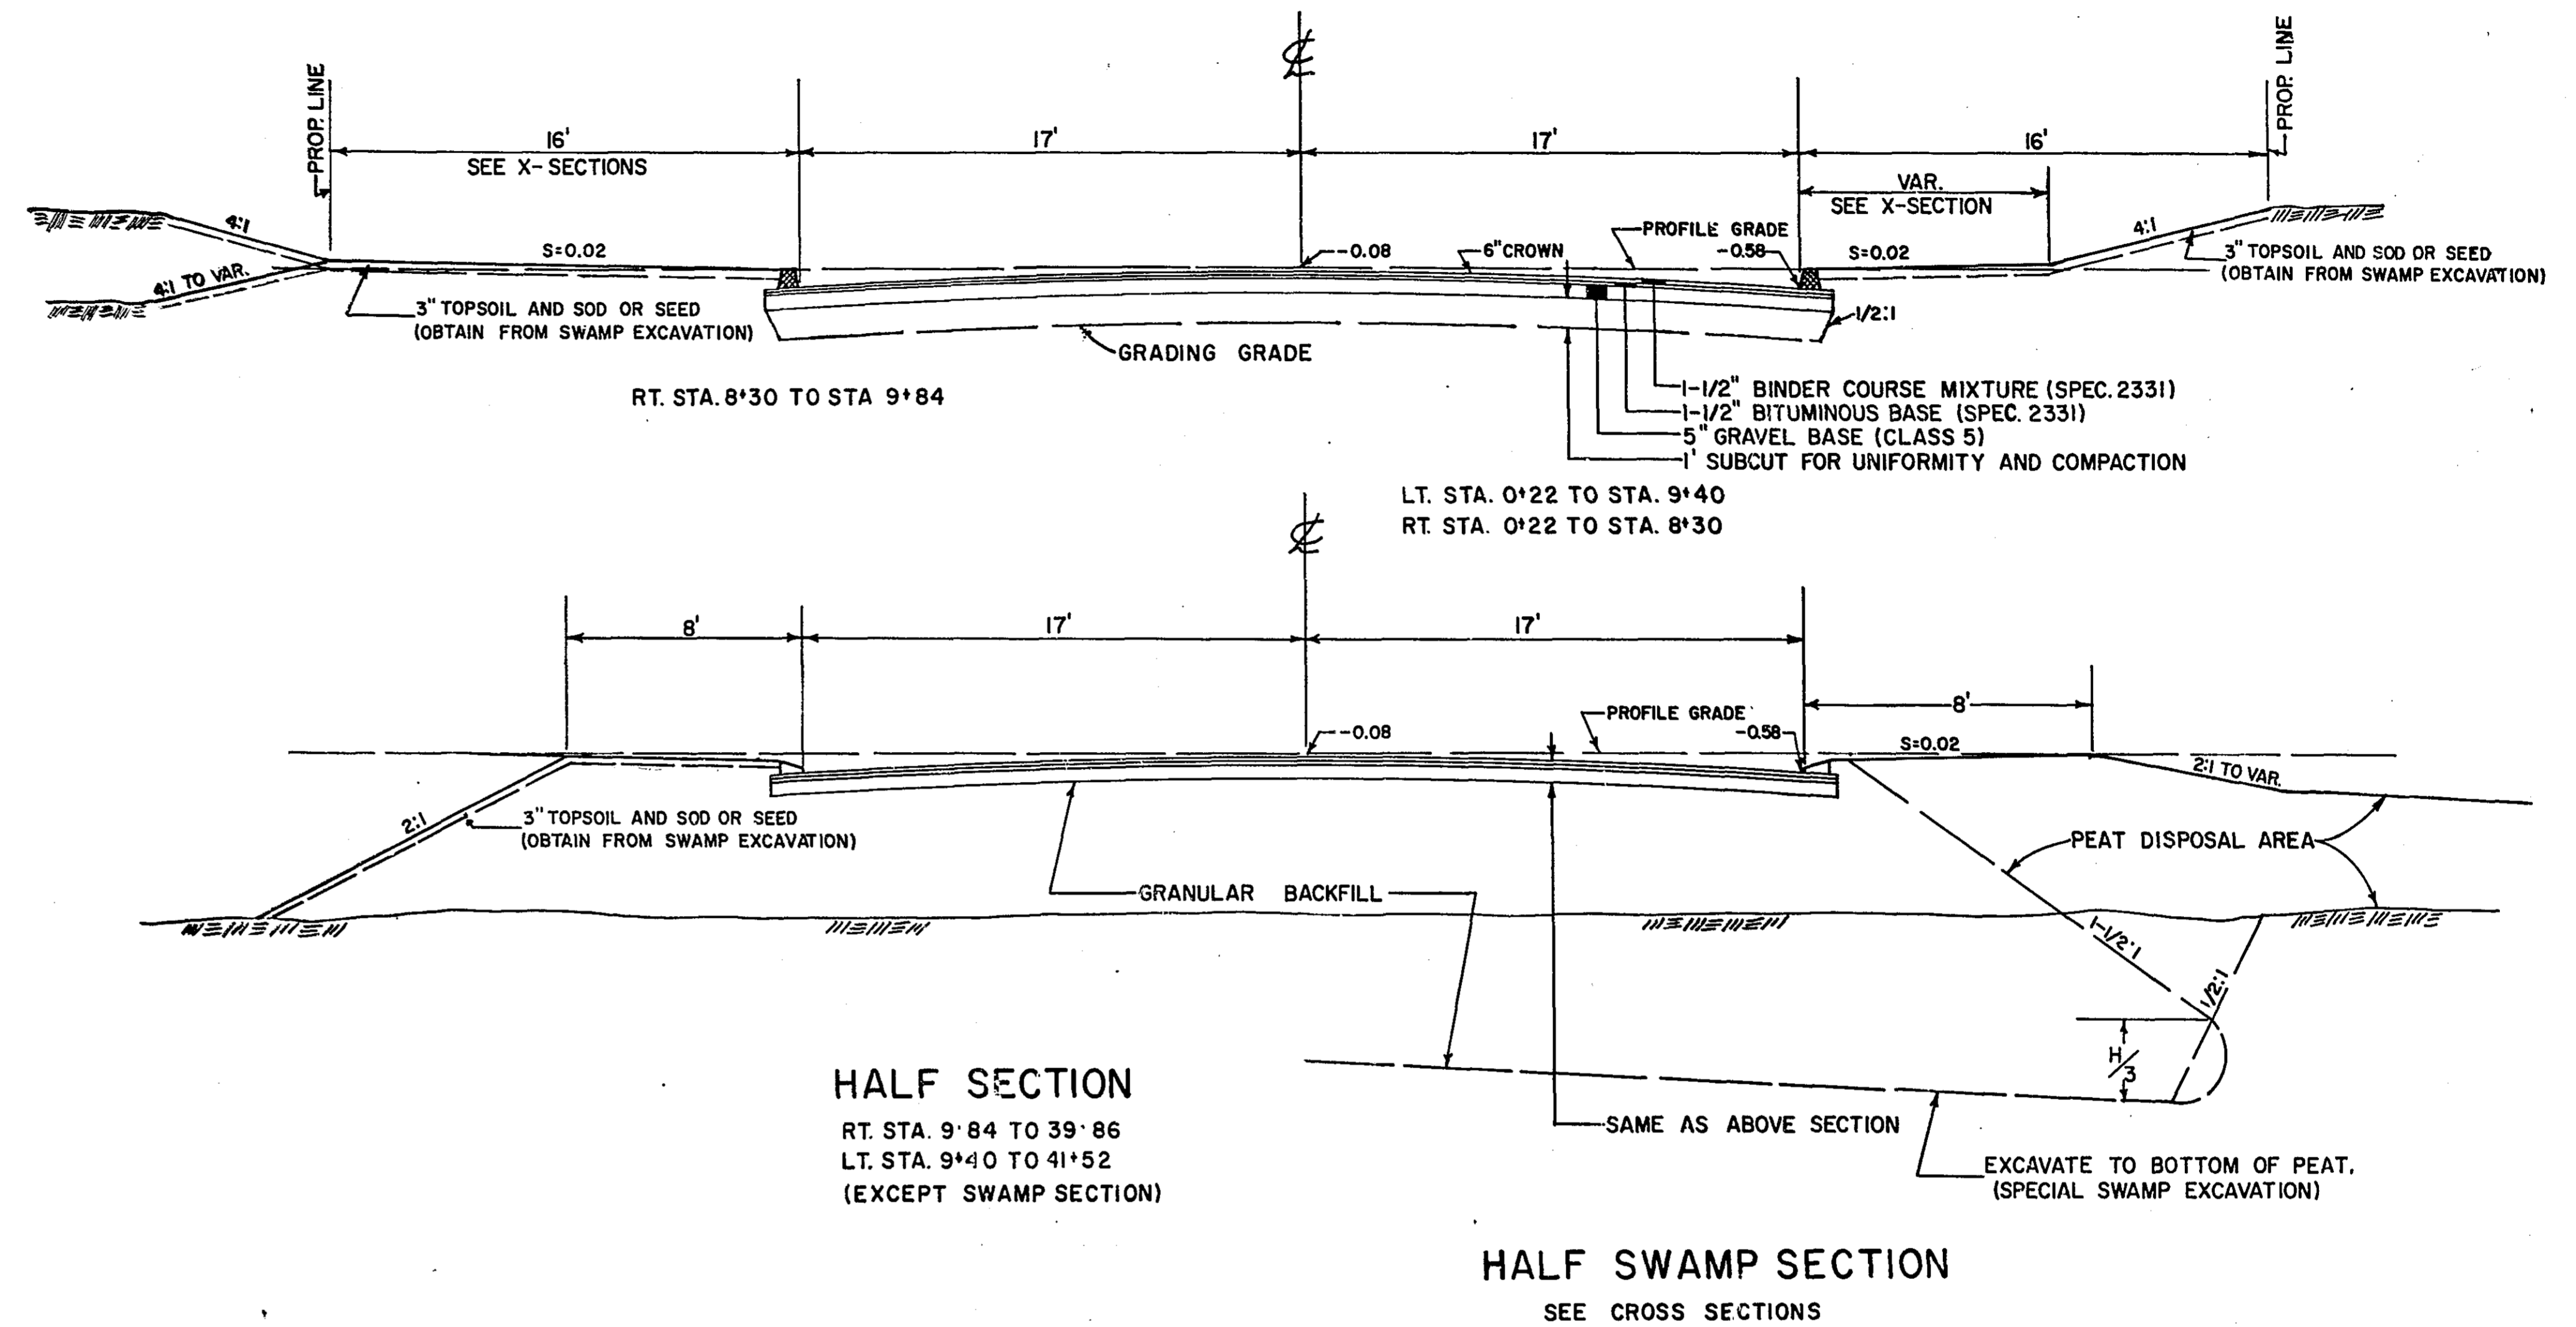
$\not{C}$

PROP. LINE

PROP. LINE

16'

SEE X-SECTIONS

17'

17'

16'

VAR.

SEE X-SECTION

4:1

4:1 TO VAR.

S=0.02

-0.08

6" CROWN

PROFILE GRADE

-0.58

S=0.02

4:1

3" TOPSOIL AND SOD OR SEED (OBTAIN FROM SWAMP EXCAVATION)

3" TOPSOIL AND SOD OR SEED (OBTAIN FROM SWAMP EXCAVATION)

1/2:1

GRADING GRADE

RT. STA. 8+30 TO STA 9+84

1-1/2" BINDER COURSE MIXTURE (SPEC. 2331)

1-1/2" BITUMINOUS BASE (SPEC. 2331)

5" GRAVEL BASE (CLASS 5)

1' SUBCUT FOR UNIFORMITY AND COMPACTION

LT. STA. 0+22 TO STA. 9+40

RT. STA. 0+22 TO STA. 8+30

$\not{C}$

8'

17'

17'

PROFILE GRADE

-0.08

-0.58

8'

S=0.02

2:1 TO VAR.

2:1

3" TOPSOIL AND SOD OR SEED (OBTAIN FROM SWAMP EXCAVATION)

PEAT DISPOSAL AREA

GRANULAR BACKFILL

1-1/2:1

1/2:1

$\frac{H}{3}$

HALF SECTION

RT. STA. 9+84 TO 39+86

LT. STA. 9+40 TO 41+52

(EXCEPT SWAMP SECTION)

SAME AS ABOVE SECTION

EXCAVATE TO BOTTOM OF PEAT. (SPECIAL SWAMP EXCAVATION)

HALF SWAMP SECTION

SEE CROSS SECTIONS